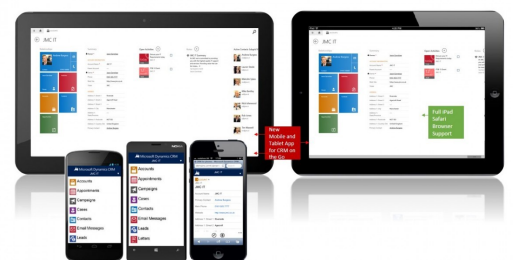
JMC IT

JMC IT

New Mobile and Tablet App for CRM on the Go

Full iPad Safari Browser support

Microsoft Dynamics CRM

Accounts
Appointments
Campaigns
Cases
Contacts
Email Messages
Leads

Microsoft Dynamics CRM

Accounts
Appointments
Campaigns
Cases
Contacts
Email Messages
Leads
Letters

JMC IT